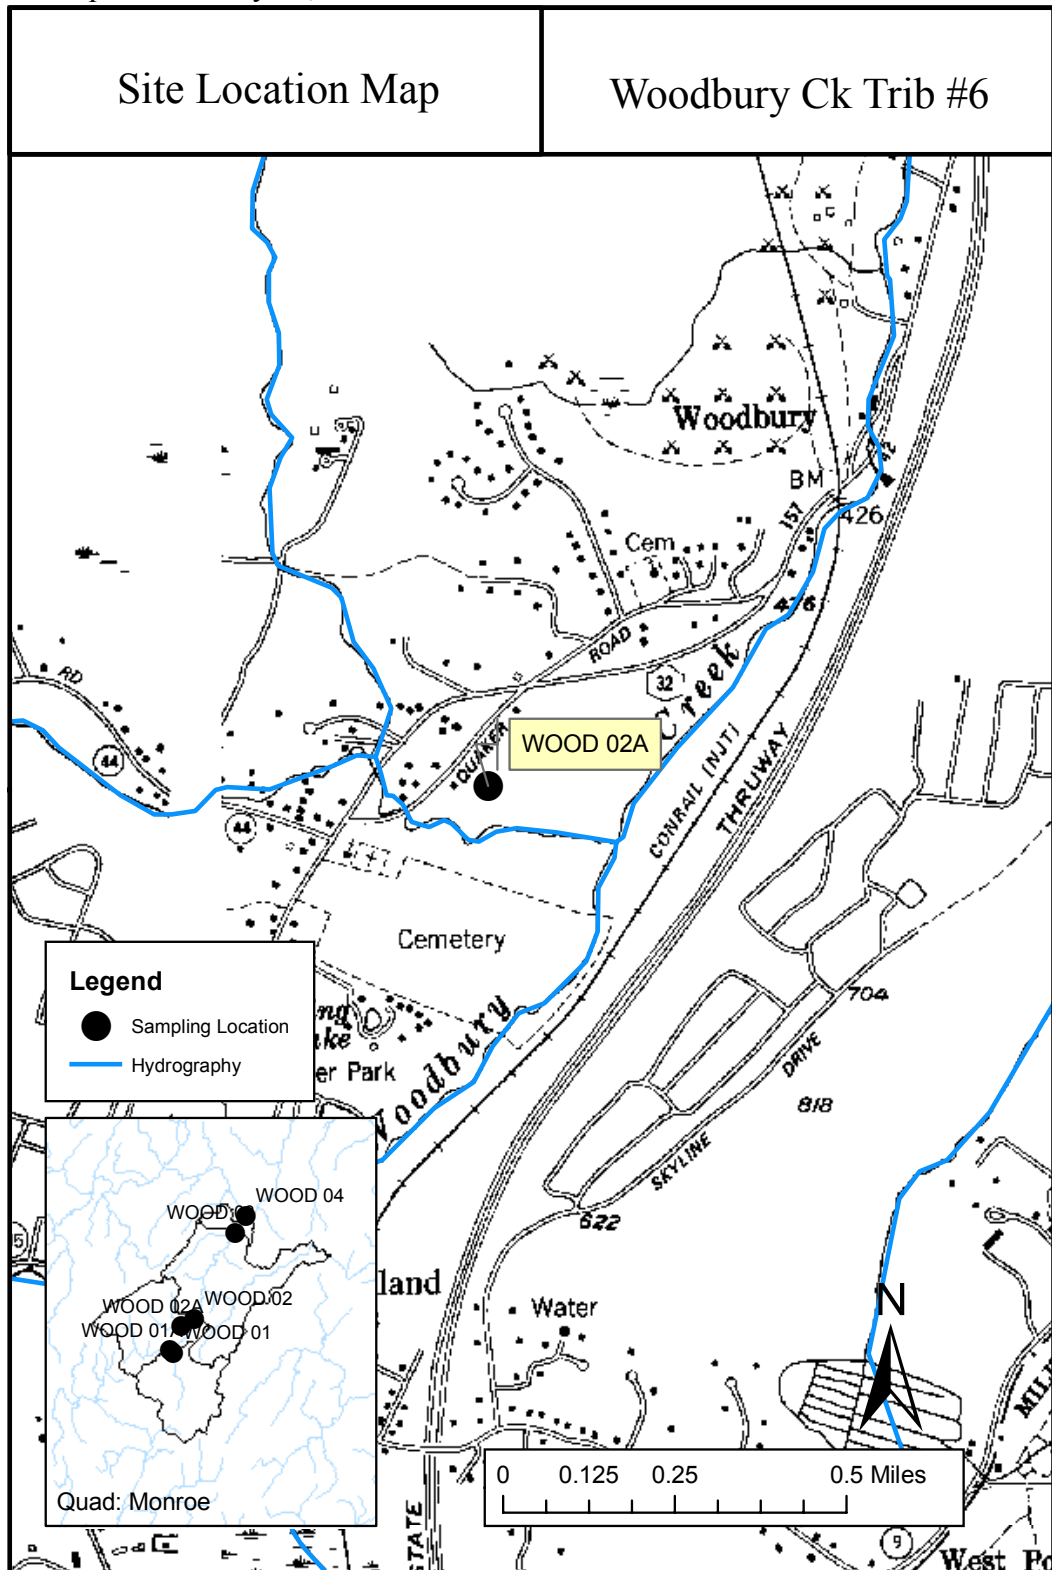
Site Location Map

Woodbury Ck Trib #6

Woodbury
BM
426
157
Cem
ROAD
32
Creek
476
RD
44
WOOD 02A
QUAKER
CONRAIL (NJT)
THRUWAY
44
Cemetery
704
DRIVE
818
SKYLINE
622
Woodbury
er Park
land
Water
STATE
9
West Po

Legend
Sampling Location
Hydrography

WOOD 04
WOOD 03
WOOD 02A
WOOD 02
WOOD 01A
WOOD 01
Quad: Monroe

0 0.125 0.25 0.5 Miles

N